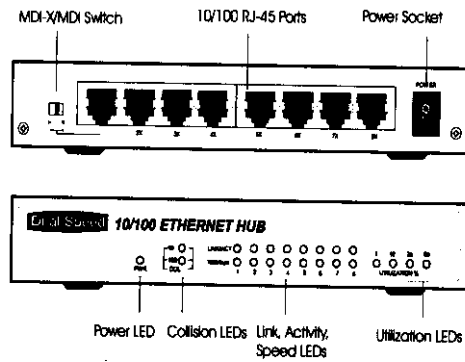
MDI-X/MDI Switch

10/100 RJ-45 Ports

Power Socket

POWER

Dual Speed 10/100 ETHERNET HUB

PWR

10

100

COL

LNK/ACT

100Mbps

1 2 3 4 5 6 7 8

1 10 30 50+

UTILIZATION %

Power LED

Collision LEDs

Link, Activity, Speed LEDs

Utilization LEDs